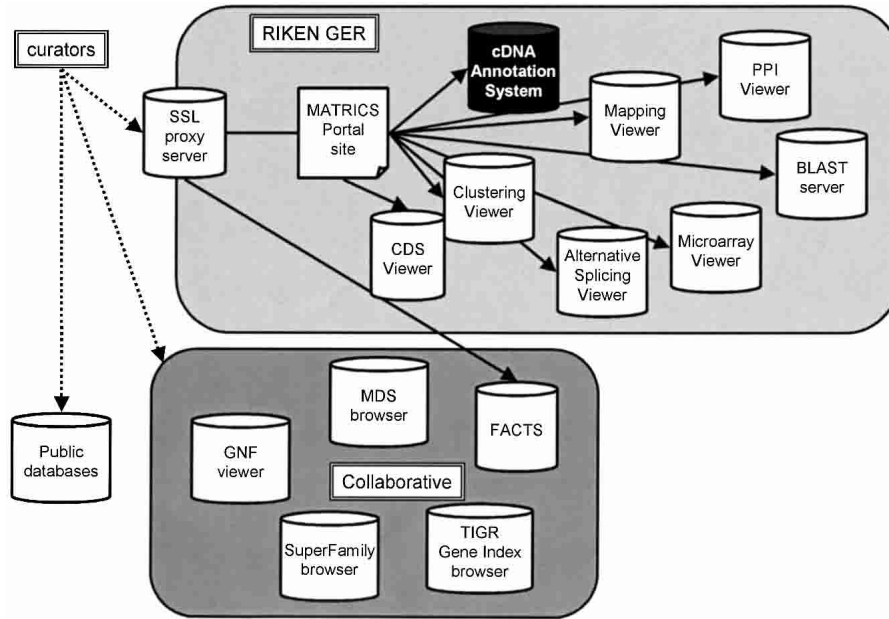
curators

RIKEN GER

SSL proxy server

MATRICS Portal site

cDNA Annotation System

Mapping Viewer

PPI Viewer

BLAST server

Clustering Viewer

CDS Viewer

Alternative Splicing Viewer

Microarray Viewer

Public databases

MDS browser

FACTS

GNF viewer

Collaborative

SuperFamily browser

TIGR Gene Index browser